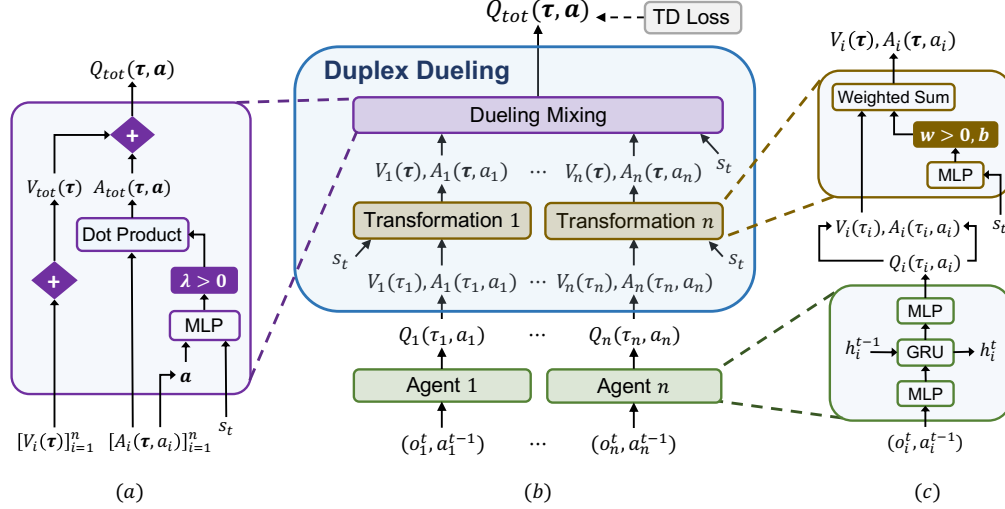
$Q_{tot}(\boldsymbol{\tau}, \boldsymbol{a})$

TD Loss

Duplex Dueling

$Q_{tot}(\boldsymbol{\tau}, \boldsymbol{a})$

+

$V_{tot}(\boldsymbol{\tau})$

$A_{tot}(\boldsymbol{\tau}, \boldsymbol{a})$

Dot Product

+

$\lambda > 0$

MLP

$\boldsymbol{a}$

$[V_i(\boldsymbol{\tau})]_{i=1}^n$

$[A_i(\boldsymbol{\tau}, a_i)]_{i=1}^n$

$s_t$

Dueling Mixing

$s_t$

$V_1(\boldsymbol{\tau}), A_1(\boldsymbol{\tau}, a_1)$ ... $V_n(\boldsymbol{\tau}), A_n(\boldsymbol{\tau}, a_n)$

Transformation $1$

Transformation $n$

$s_t$

$s_t$

$V_1(\tau_1), A_1(\tau_1, a_1)$ ... $V_n(\tau_n), A_n(\tau_n, a_n)$

$Q_1(\tau_1, a_1)$ ... $Q_n(\tau_n, a_n)$

Agent $1$

Agent $n$

$(o_1^t, a_1^{t-1})$ ... $(o_n^t, a_n^{t-1})$

$V_i(\boldsymbol{\tau}), A_i(\boldsymbol{\tau}, a_i)$

Weighted Sum

$\boldsymbol{w > 0, b}$

MLP

$s_t$

$V_i(\tau_i), A_i(\tau_i, a_i)$

$Q_i(\tau_i, a_i)$

MLP

$h_i^{t-1}$

GRU

$h_i^t$

MLP

$(o_i^t, a_i^{t-1})$

$(a)$

$(b)$

$(c)$